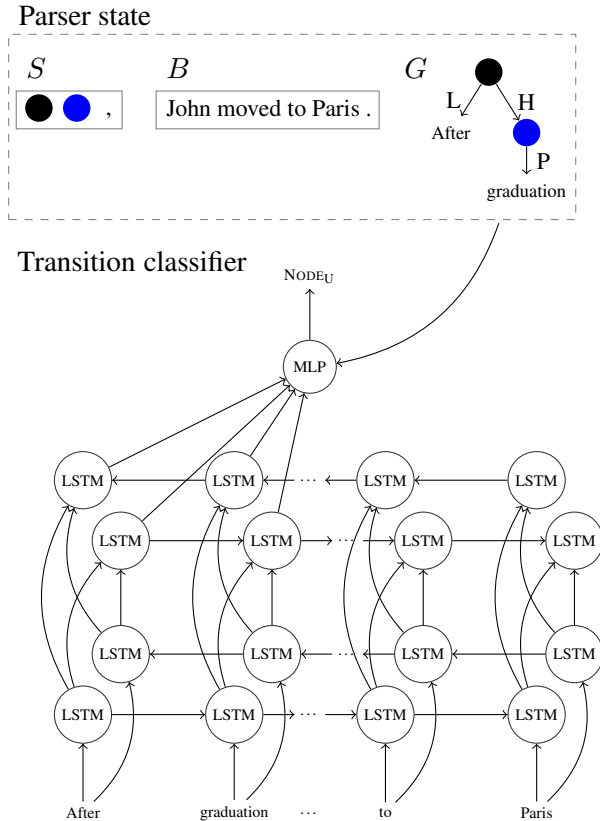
Parser state

$S$

,

$B$

John moved to Paris .

$G$

L

H

After

P

graduation

Transition classifier

$\text{Node}_\text{U}$

MLP

LSTM

LSTM

···

LSTM

LSTM

LSTM

LSTM

···

LSTM

LSTM

LSTM

LSTM

···

LSTM

LSTM

LSTM

LSTM

···

LSTM

LSTM

After

graduation

···

to

Paris